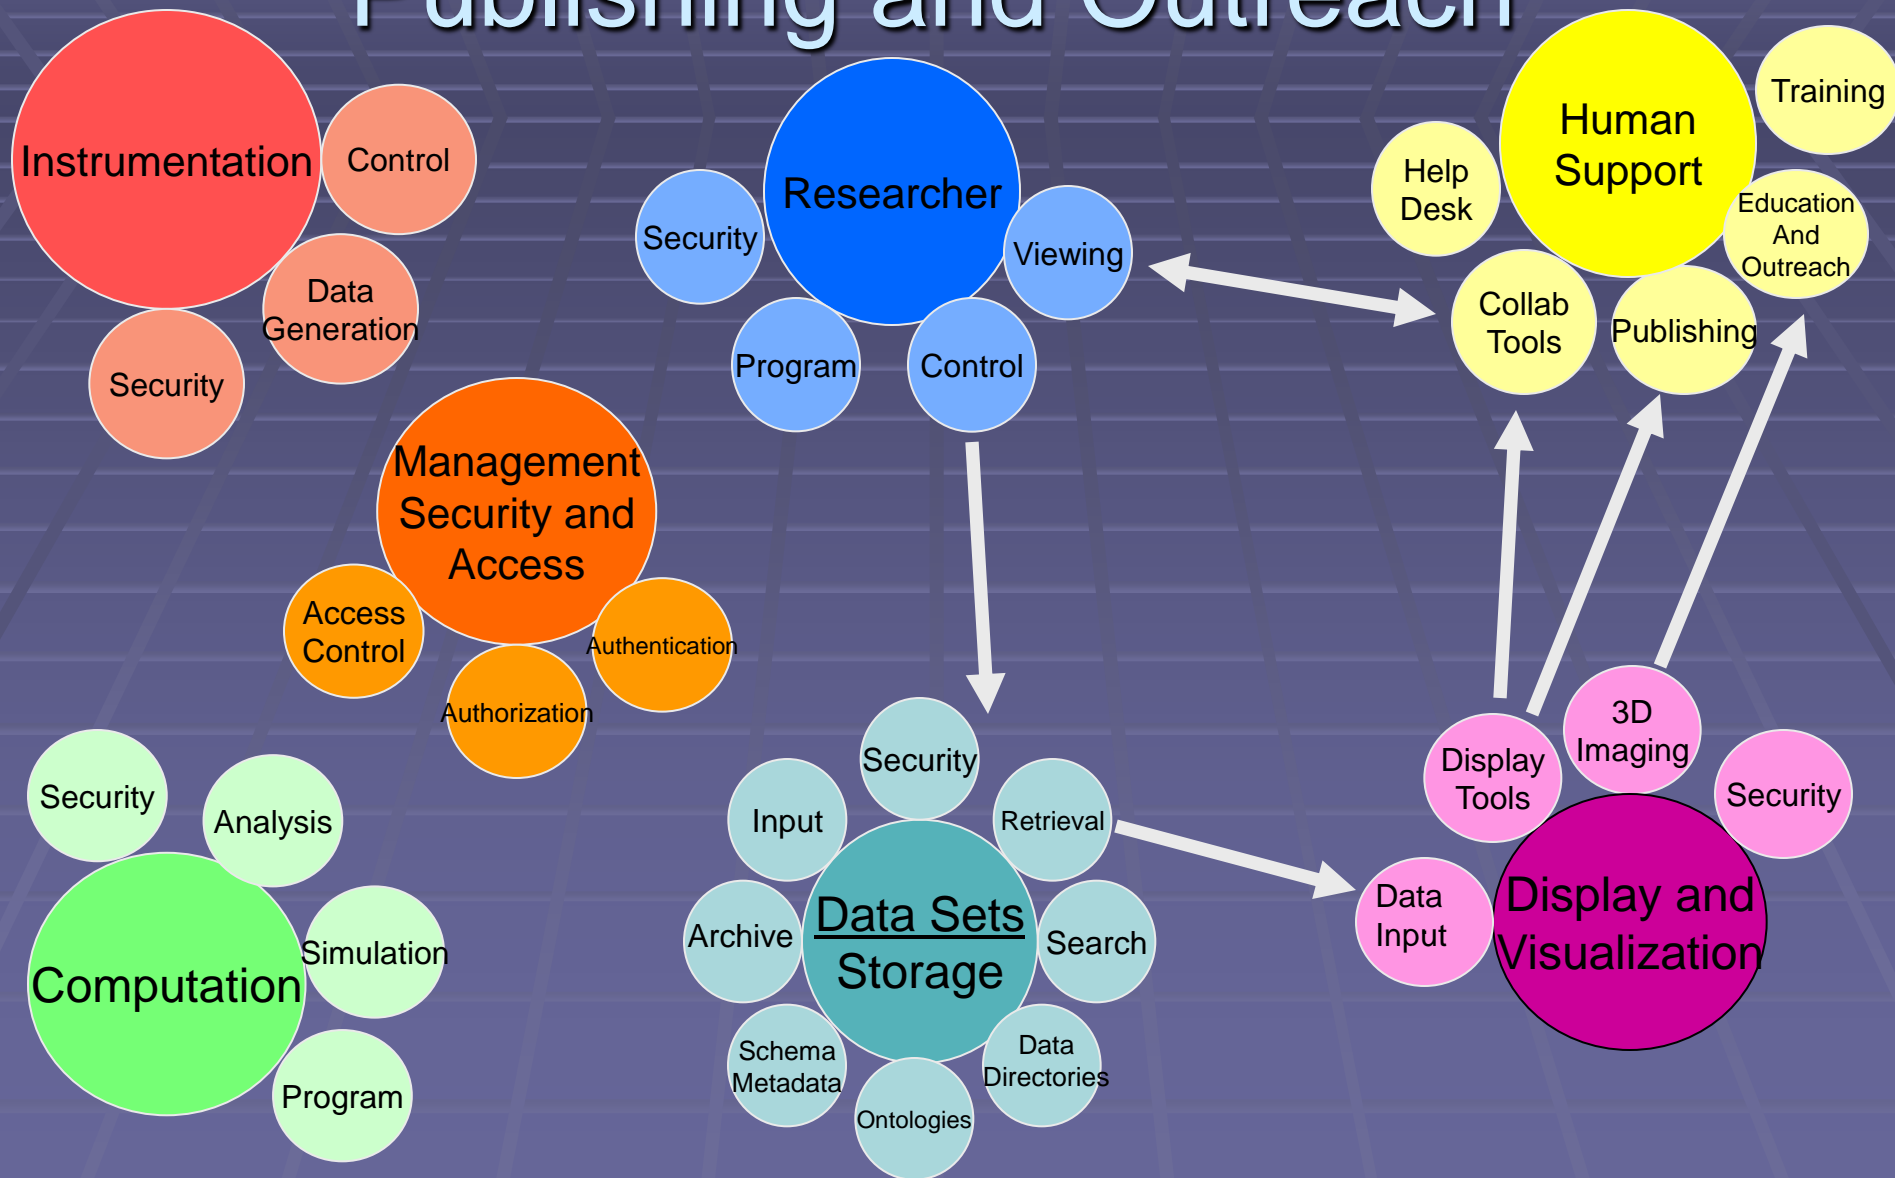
Publishing and Outreach

Instrumentation
Control
Data Generation
Security

Researcher
Security
Viewing
Program
Control

Human Support
Training
Help Desk
Education And Outreach
Collab Tools
Publishing

Management Security and Access
Access Control
Authentication
Authorization

Security
Analysis
Computation
Simulation
Program

Security
Input
Retrieval
Data Sets Storage
Archive
Search
Schema Metadata
Data Directories
Ontologies

3D Imaging
Display Tools
Security
Data Input
Display and Visualization